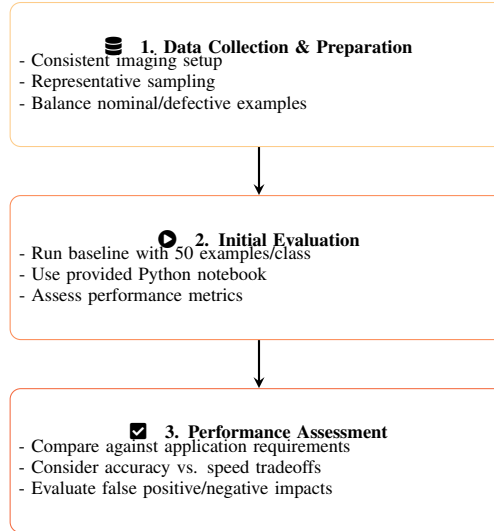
1. Data Collection & Preparation
- Consistent imaging setup
- Representative sampling
- Balance nominal/defective examples

2. Initial Evaluation
- Run baseline with 50 examples/class
- Use provided Python notebook
- Assess performance metrics

3. Performance Assessment
- Compare against application requirements
- Consider accuracy vs. speed tradeoffs
- Evaluate false positive/negative impacts